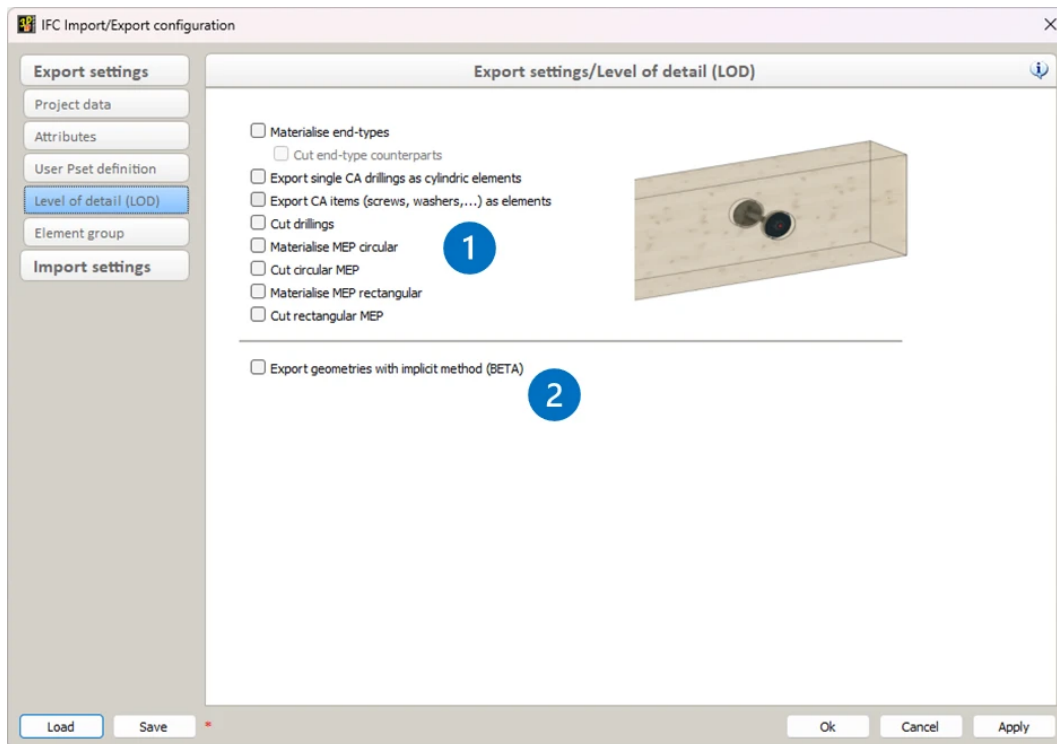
IFC Import/Export configuration

Export settings
Project data
Attributes
User Pset definition
Level of detail (LOD)
Element group
Import settings

Export settings/Level of detail (LOD)

Materialise end-types
Cut end-type counterparts
Export single CA drillings as cylindric elements
Export CA items (screws, washers,...) as elements
Cut drillings
Materialise MEP circular
Cut circular MEP
Materialise MEP rectangular
Cut rectangular MEP

1

Export geometries with implicit method (BETA)

2

Load
Save
*
Ok
Cancel
Apply